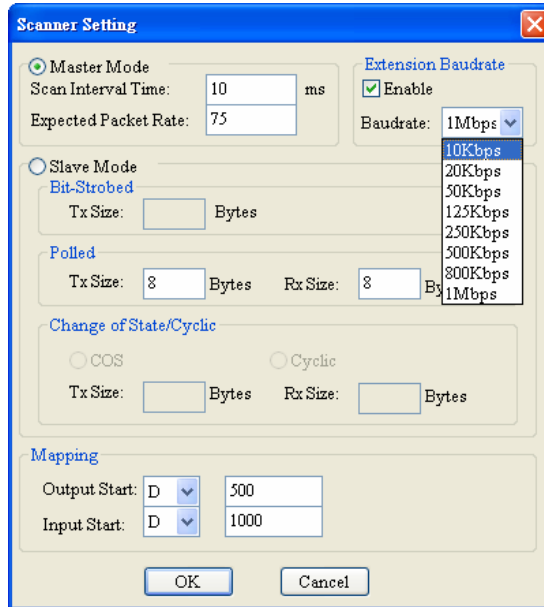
Scanner Setting

Master Mode
Scan Interval Time: 10 ms
Expected Packet Rate: 75

Extension Baudrate
Enable
Baudrate: 1Mbps
10Kbps
20Kbps
50Kbps
125Kbps
250Kbps
500Kbps
800Kbps
1Mbps

Slave Mode
Bit-Strobed
Tx Size: Bytes

Polled
Tx Size: 8 Bytes Rx Size: 8 By

Change of State/Cyclic
COS Cyclic
Tx Size: Bytes Rx Size: Bytes

Mapping
Output Start: D 500
Input Start: D 1000

OK Cancel